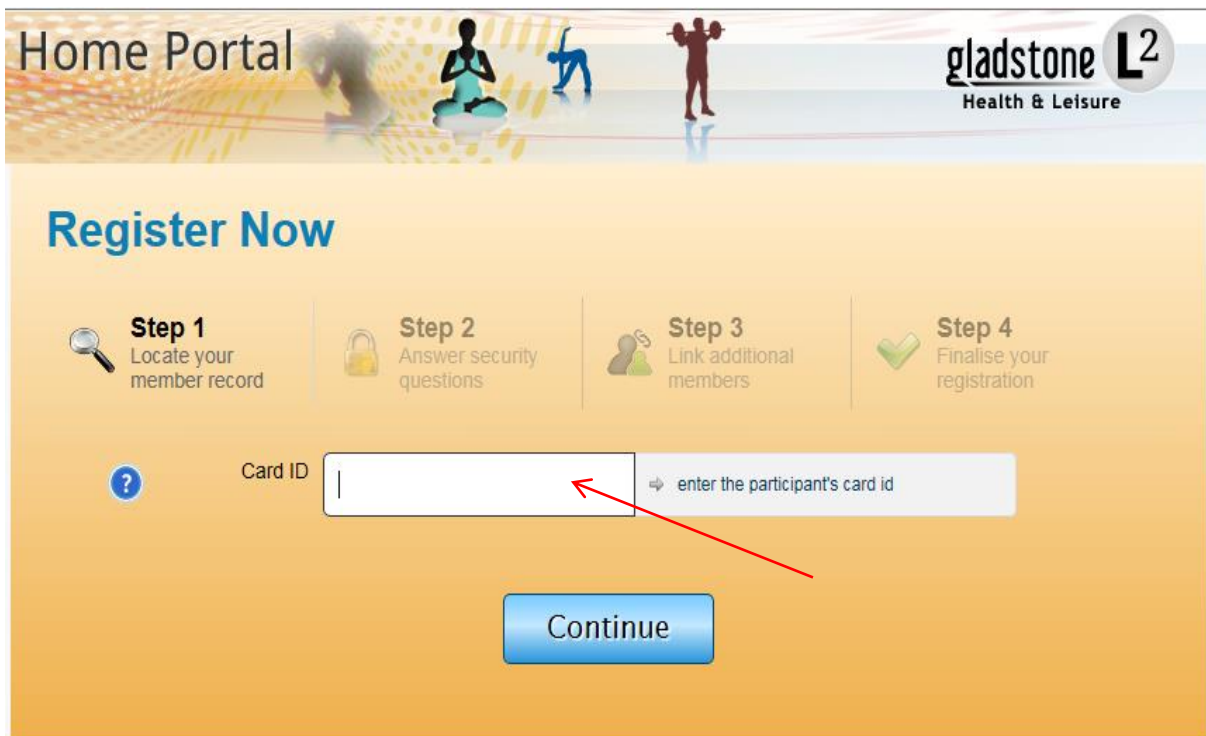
Home Portal

gladstone $L^2$
Health & Leisure

Register Now

Step 1
Locate your member record

Step 2
Answer security questions

Step 3
Link additional members

Step 4
Finalise your registration

?

Card ID

enter the participant's card id

Continue